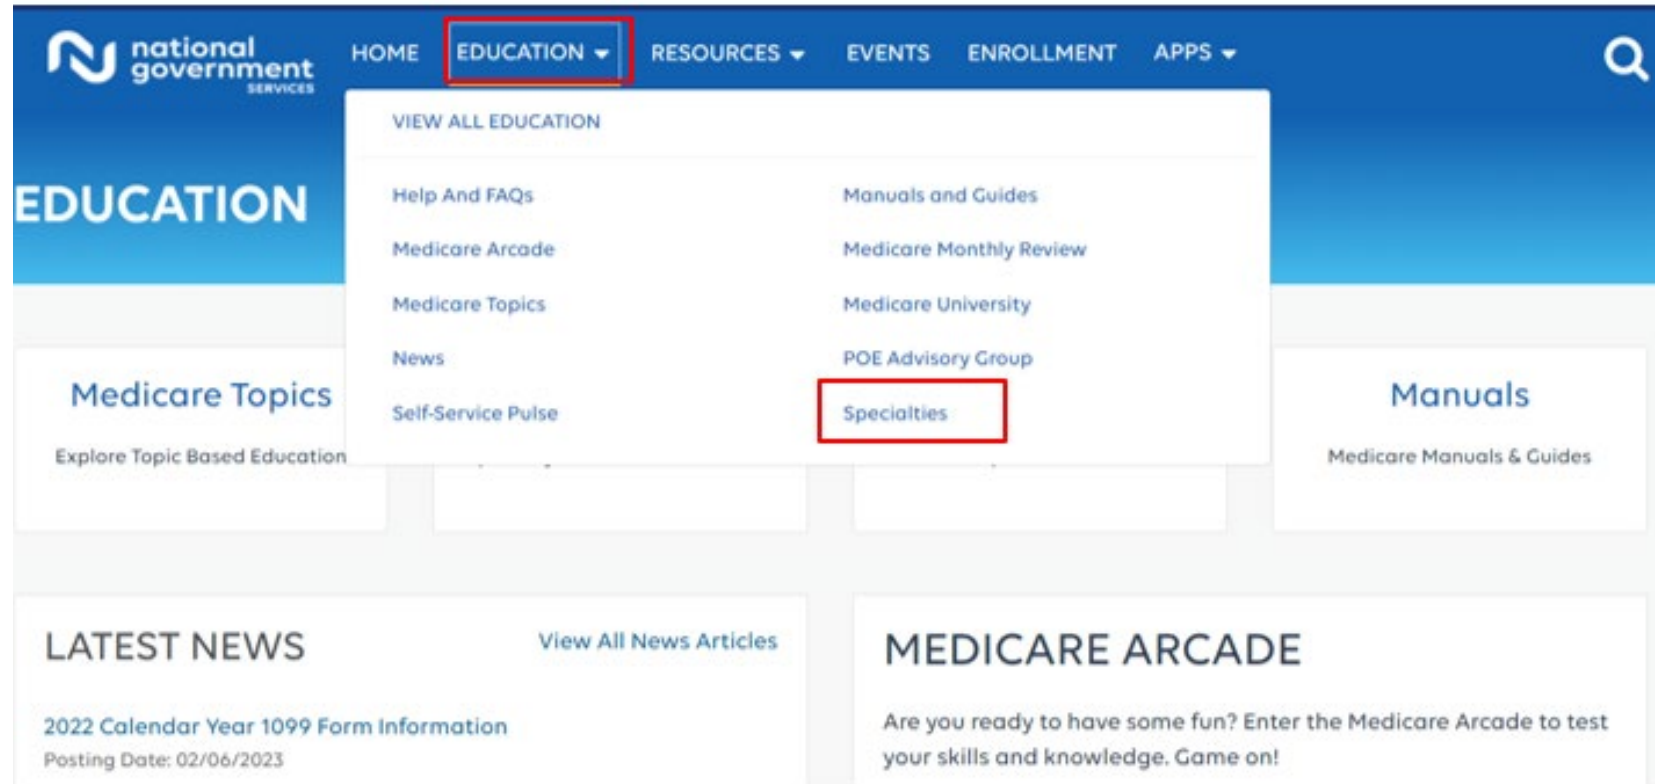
national government SERVICES

HOME EDUCATION RESOURCES EVENTS ENROLLMENT APPS

VIEW ALL EDUCATION

Help And FAQs
Medicare Arcade
Medicare Topics
News
Self-Service Pulse

Manuals and Guides
Medicare Monthly Review
Medicare University
POE Advisory Group
Specialties

EDUCATION

Medicare Topics
Explore Topic Based Education

Manuals
Medicare Manuals & Guides

LATEST NEWS
View All News Articles

2022 Calendar Year 1099 Form Information
Posting Date: 02/06/2023

MEDICARE ARCADE
Are you ready to have some fun? Enter the Medicare Arcade to test your skills and knowledge. Game on!